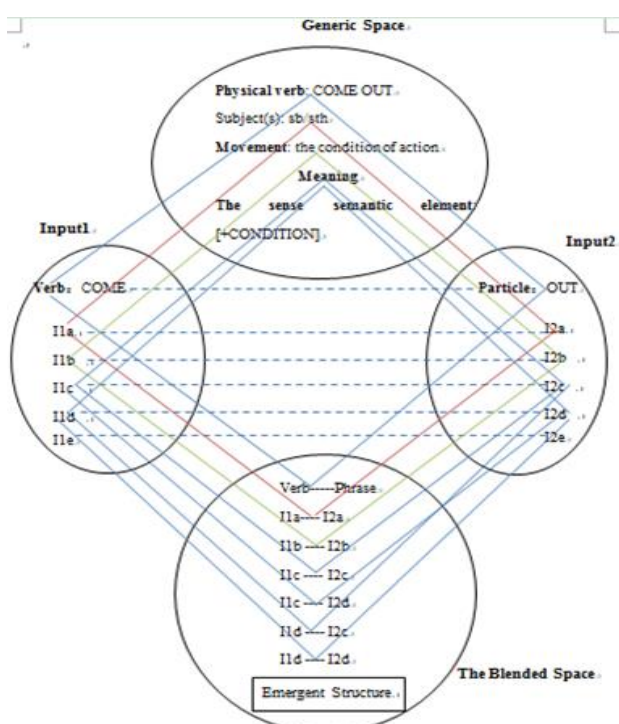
Generic Space

Physical verb: COME OUT

Subject(s): sb/sth.

Movement: the condition of action.

Meaning

The sense semantic element: [+CONDITION]

Input1

Input2

Verb: COME

Particle: OUT

I1a

I1b

I1c

I1d

I1e

I2a

I2b

I2c

I2d

I2e

Verb-----Phrase

I1a---- I2a

I1b ---- I2b

I1c ---- I2c

I1c ---- I2d

I1d ---- I2c

I1d ---- I2d

The Blended Space

Emergent Structure